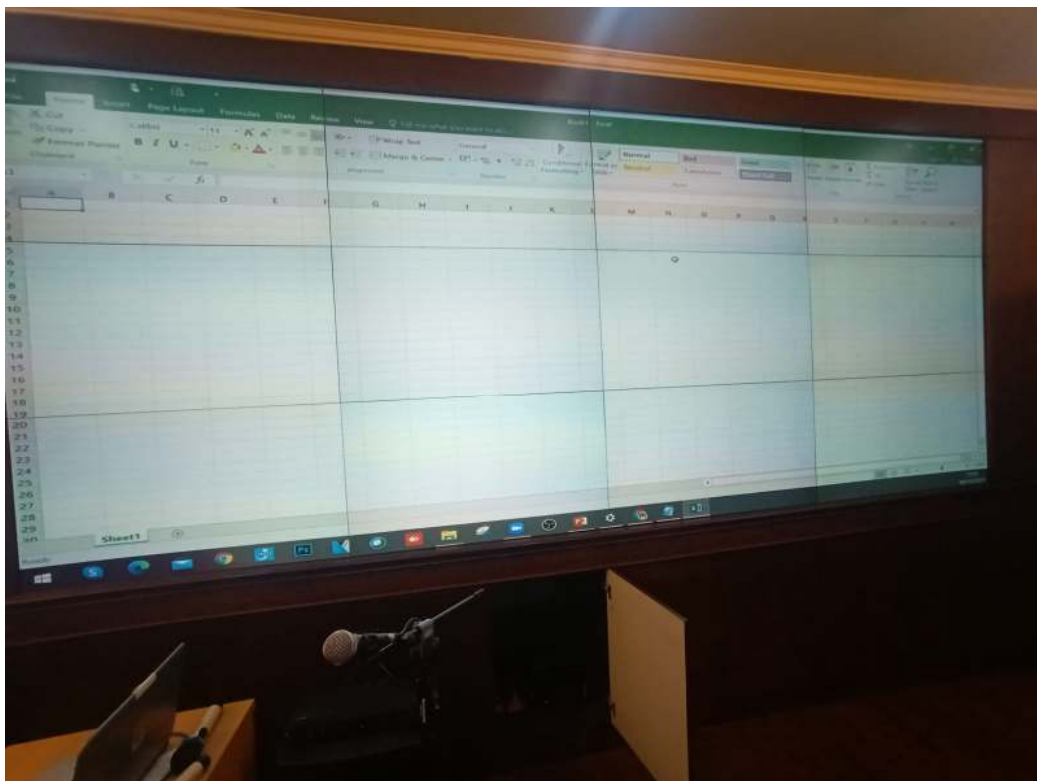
Home Insert Page Layout Formulas Data Review View

Cut
Copy
Format Painter
Clipboard

Calibri 11
B I U
Font

Wrap Text
Merge & Center
Alignment

General
Number

Conditional Formatting
Format as Table

Normal
Bad
Good
Neutral
Calculation
Check Cell

A B C D E F G H I J K L M N O P Q

1
2
3
4
5
6
7
8
9
10
11
12
13
14
15
16
17
18
19
20
21
22
23
24
25
26
27
28
29
30

Sheet1

Ready